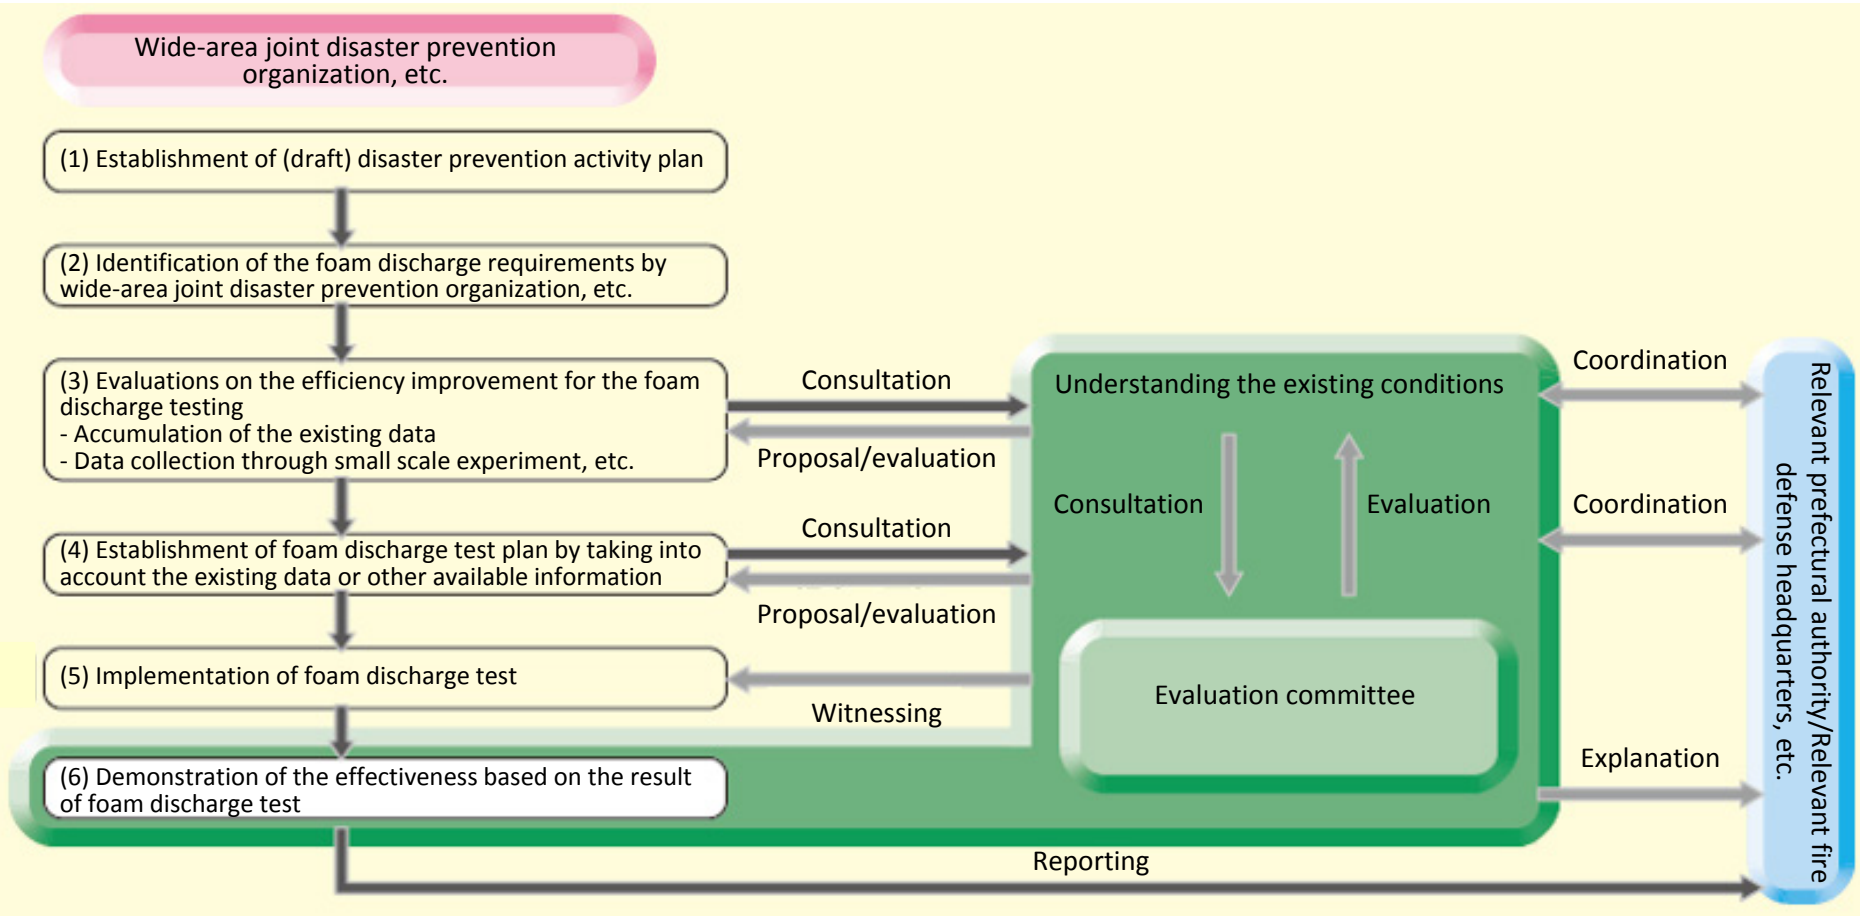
Wide-area joint disaster prevention organization, etc.

(1) Establishment of (draft) disaster prevention activity plan

(2) Identification of the foam discharge requirements by wide-area joint disaster prevention organization, etc.

(3) Evaluations on the efficiency improvement for the foam discharge testing
- Accumulation of the existing data
- Data collection through small scale experiment, etc.

Consultation

Proposal/evaluation

(4) Establishment of foam discharge test plan by taking into account the existing data or other available information

Consultation

Proposal/evaluation

(5) Implementation of foam discharge test

Witnessing

(6) Demonstration of the effectiveness based on the result of foam discharge test

Understanding the existing conditions

Consultation

Evaluation

Evaluation committee

Coordination

Coordination

Explanation

Reporting

Relevant prefectural authority/Relevant fire defense headquarters, etc.